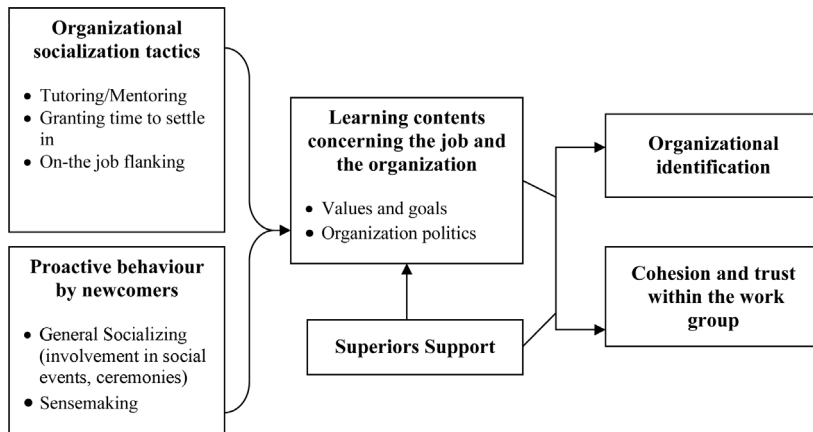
Organizational socialization tactics

- Tutoring/Mentoring
- Granting time to settle in
- On-the job flanking

Proactive behaviour by newcomers

- General Socializing (involvement in social events, ceremonies)
- Sensemaking

Learning contents concerning the job and the organization

- Values and goals
- Organization politics

Superiors Support

Organizational identification

Cohesion and trust within the work group